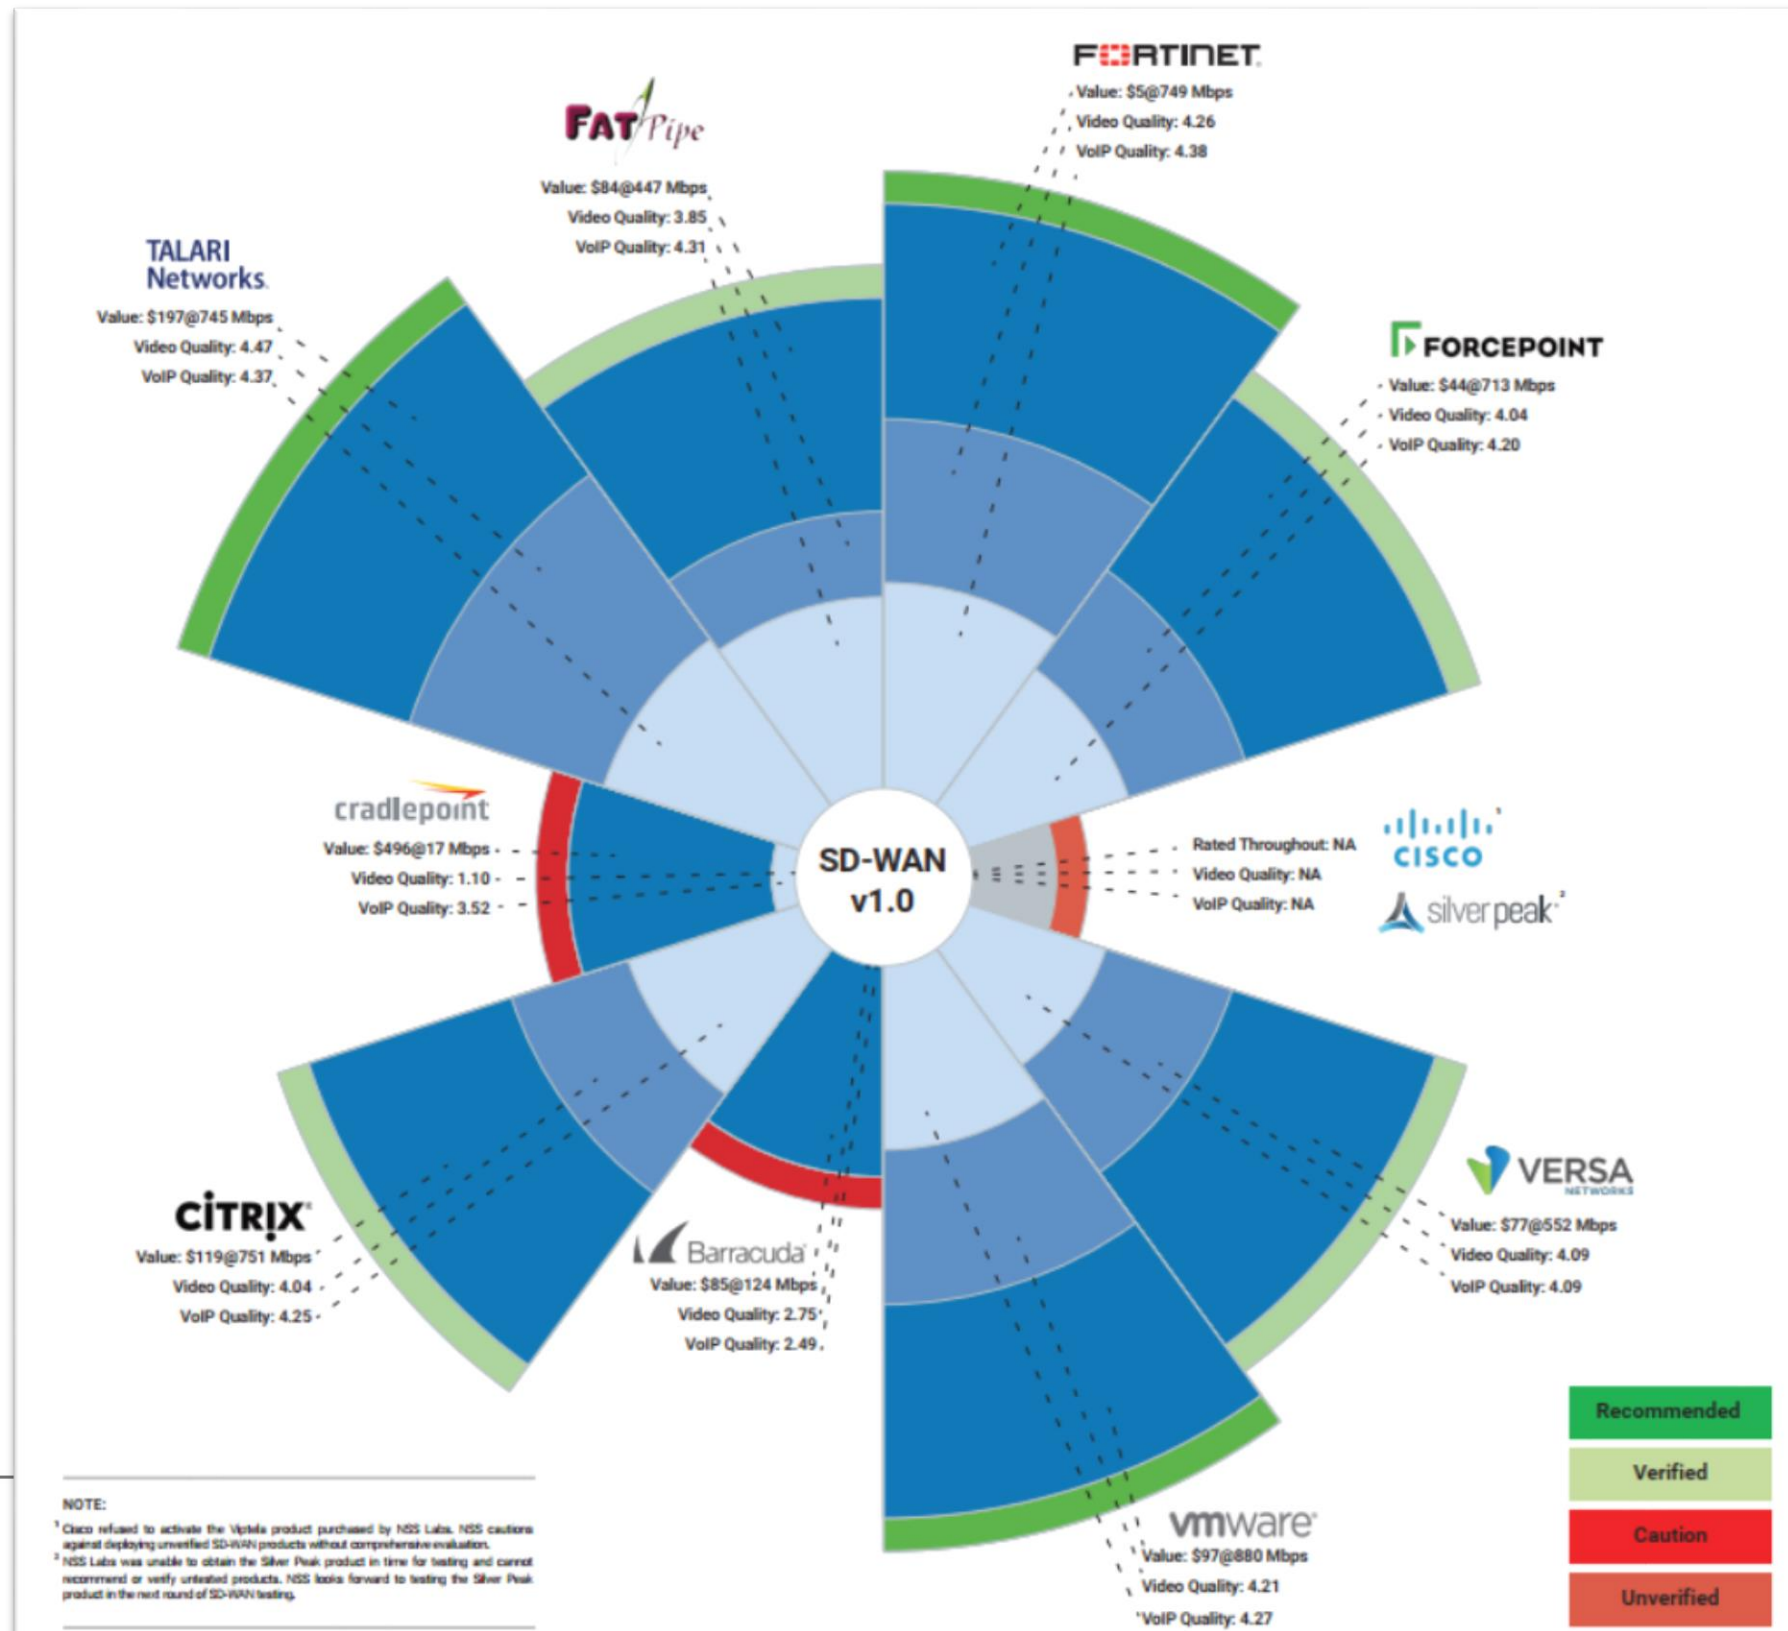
FORTINET
Value: $5@749 Mbps
Video Quality: 4.26
VoIP Quality: 4.38

FAT Pipe
Value: $84@447 Mbps
Video Quality: 3.85
VoIP Quality: 4.31

TALARI Networks
Value: $197@745 Mbps
Video Quality: 4.47
VoIP Quality: 4.37

FORCEPOINT
Value: $44@713 Mbps
Video Quality: 4.04
VoIP Quality: 4.20

cradlepoint
Value: $496@17 Mbps
Video Quality: 1.10
VoIP Quality: 3.52

SD-WAN v1.0

Rated Throughput: NA
Video Quality: NA
VoIP Quality: NA

cisco$^1$
silver peak$^2$

VERSA NETWORKS
Value: $77@552 Mbps
Video Quality: 4.09
VoIP Quality: 4.09

CITRIX
Value: $119@751 Mbps
Video Quality: 4.04
VoIP Quality: 4.25

Barracuda
Value: $85@124 Mbps
Video Quality: 2.75
VoIP Quality: 2.49

vmware
Value: $97@880 Mbps
Video Quality: 4.21
VoIP Quality: 4.27

Recommended
Verified
Caution
Unverified

NOTE:
$^1$ Cisco refused to activate the Viptela product purchased by NSS Labs. NSS cautions against deploying unverified SD-WAN products without comprehensive evaluation.
$^2$ NSS Labs was unable to obtain the Silver Peak product in time for testing and cannot recommend or verify untested products. NSS looks forward to testing the Silver Peak product in the next round of SD-WAN testing.